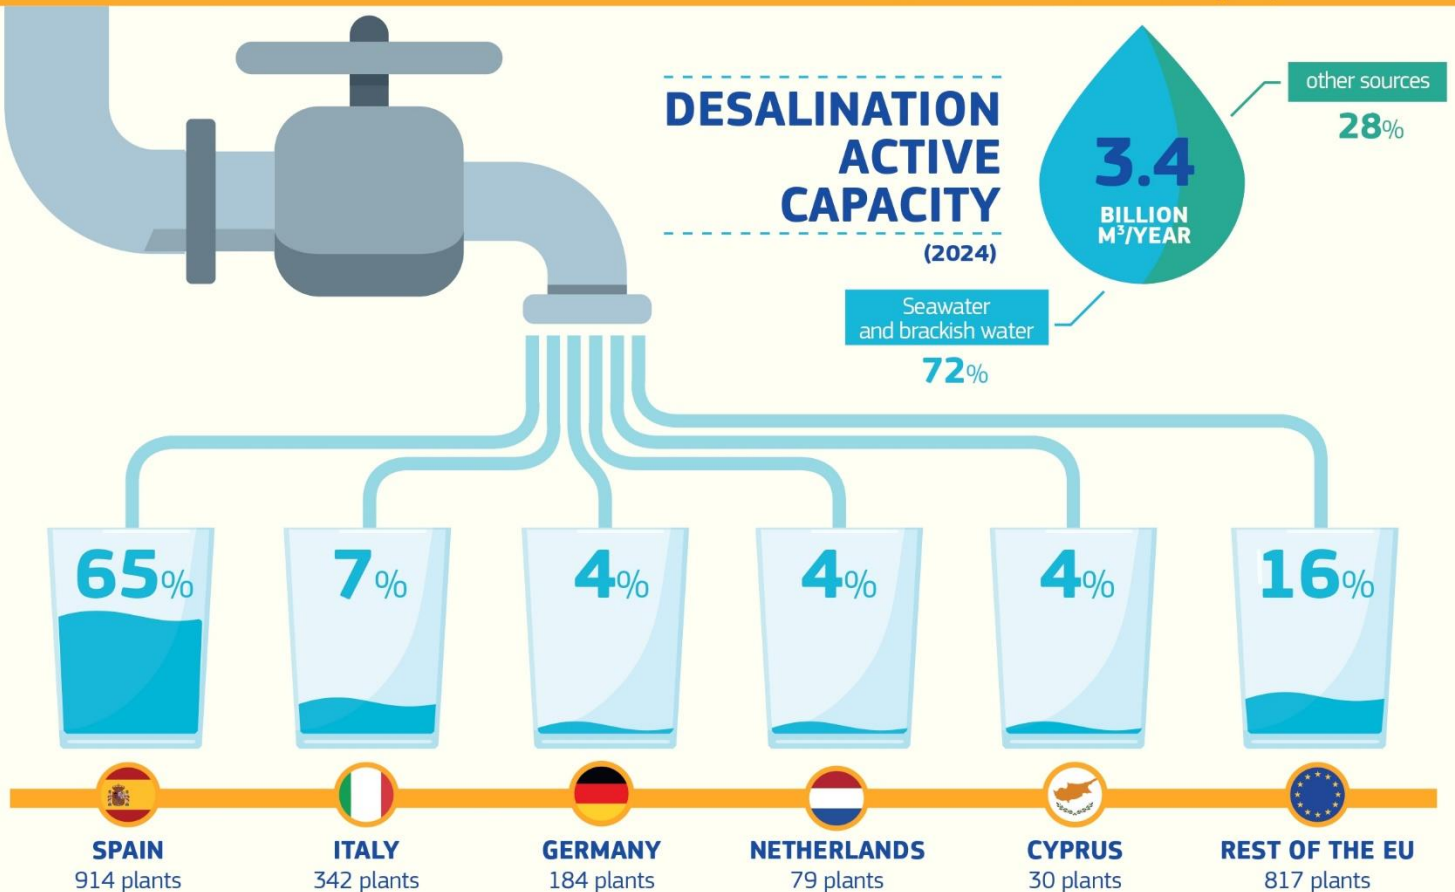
DESALINATION ACTIVE CAPACITY

(2024)

3.4
BILLION $M^3$/YEAR

other sources
28%

Seawater and brackish water
72%

65%

7%

4%

4%

4%

16%

SPAIN
914 plants

ITALY
342 plants

GERMANY
184 plants

NETHERLANDS
79 plants

CYPRUS
30 plants

REST OF THE EU
817 plants